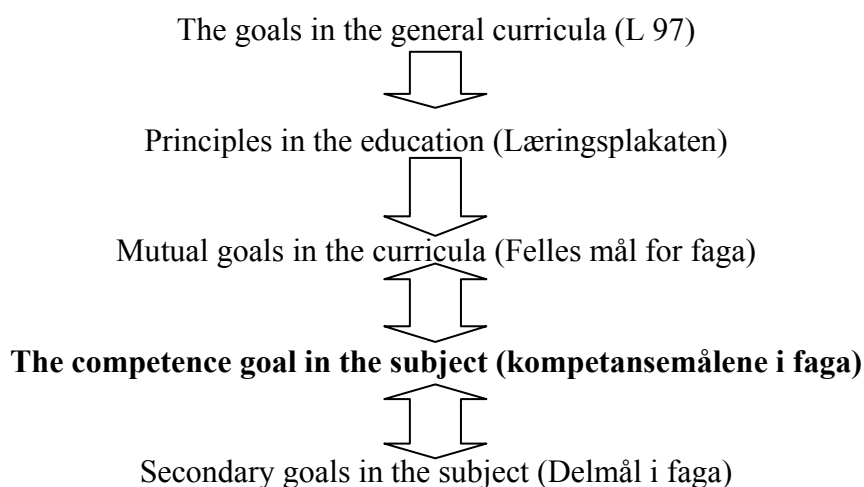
The goals in the general curricula (L 97)

Principles in the education (Læringsplakaten)

Mutual goals in the curricula (Felles mål for faga)

**The competence goal in the subject (kompetansemålene i faga)**

Secondary goals in the subject (Delmål i faga)